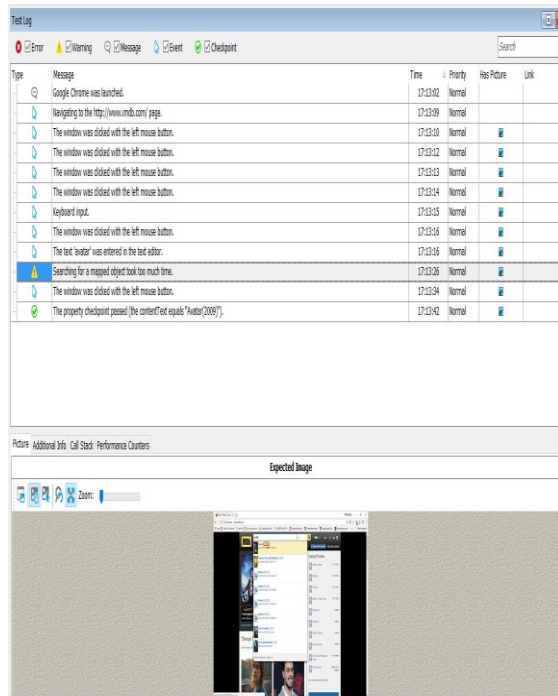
Test Log

Error Warning Message Event Checkpoint

Search

| Type | Message | Time | Priority | Has Picture | Link |
|---|---|---|---|---|---|
| | Google Chrome was launched. | 17:13:02 | Normal | | |
| | Navigating to the http://www.imdb.com/ page. | 17:13:09 | Normal | | |
| | The window was clicked with the left mouse button. | 17:13:10 | Normal | | |
| | The window was clicked with the left mouse button. | 17:13:12 | Normal | | |
| | The window was clicked with the left mouse button. | 17:13:13 | Normal | | |
| | The window was clicked with the left mouse button. | 17:13:14 | Normal | | |
| | Keyboard input. | 17:13:15 | Normal | | |
| | The window was clicked with the left mouse button. | 17:13:16 | Normal | | |
| | The text 'avatar' was entered in the text editor. | 17:13:16 | Normal | | |
| | Searching for a mapped object took too much time. | 17:13:26 | Normal | | |
| | The window was clicked with the left mouse button. | 17:13:34 | Normal | | |
| | The property checkpoint passed (the contentText equals "Avatar(2009)"). | 17:13:42 | Normal | | |

Picture Additional Info Call Stack Performance Counters

Expected Image

Zoom: